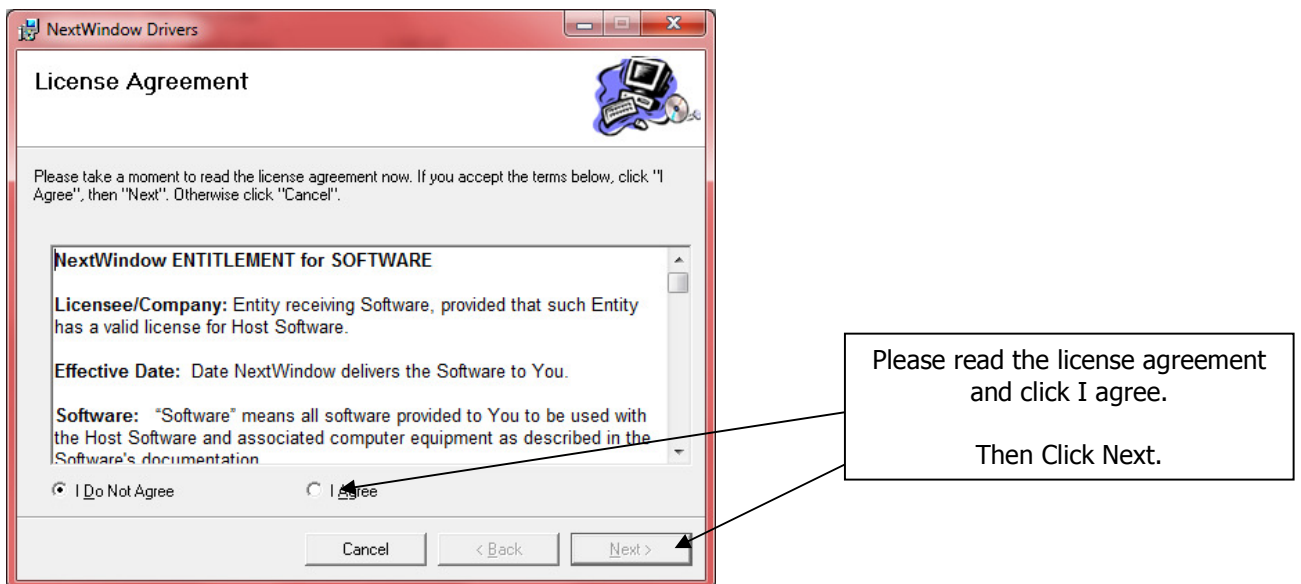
NextWindow Drivers

License Agreement

Please take a moment to read the license agreement now. If you accept the terms below, click "I Agree", then "Next". Otherwise click "Cancel".

NextWindow ENTITLEMENT for SOFTWARE

Licensee/Company: Entity receiving Software, provided that such Entity has a valid license for Host Software.

Effective Date: Date NextWindow delivers the Software to You.

Software: "Software" means all software provided to You to be used with the Host Software and associated computer equipment as described in the Software's documentation

I Do Not Agree

I Agree

Cancel

< Back

Next >

Please read the license agreement and click I agree.

Then Click Next.